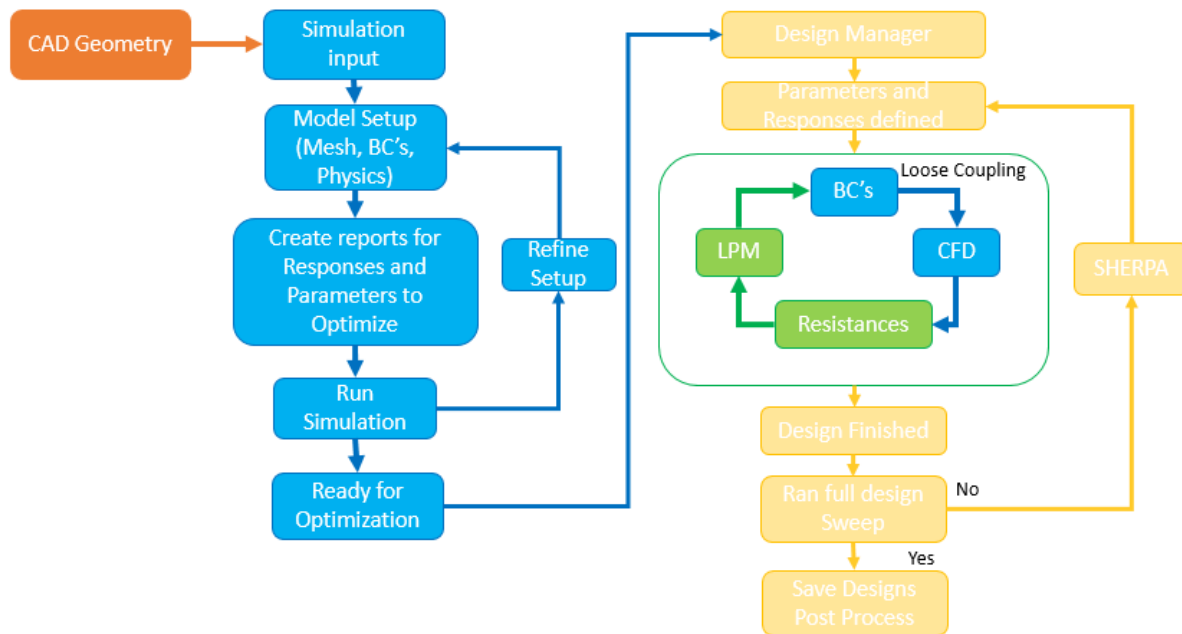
CAD Geometry

Simulation input

Model Setup (Mesh, BC's, Physics)

Create reports for Responses and Parameters to Optimize

Refine Setup

Run Simulation

Ready for Optimization

Design Manager

Parameters and Responses defined

Loose Coupling

BC's

LPM

CFD

Resistances

SHERPA

Design Finished

Ran full design Sweep

No

Yes

Save Designs Post Process